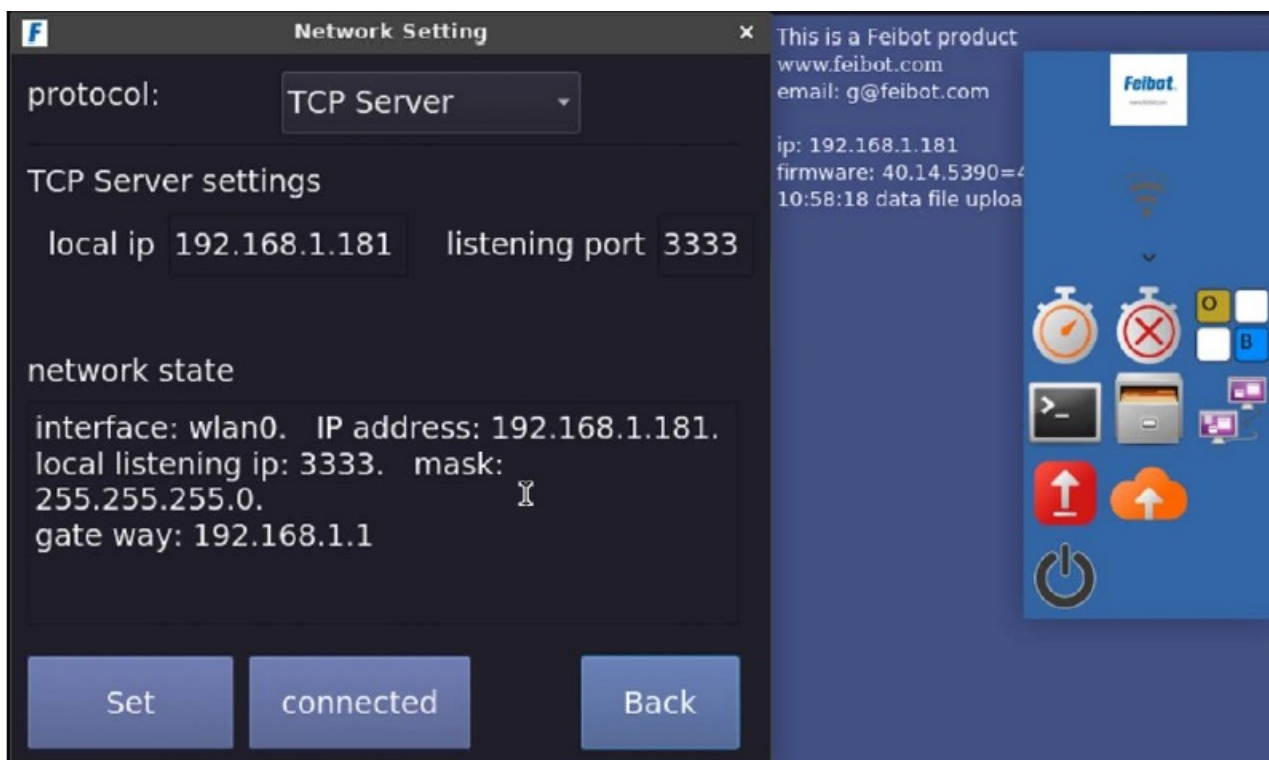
F Network Setting ×

protocol: TCP Server

TCP Server settings

local ip 192.168.1.181 listening port 3333

network state

interface: wlan0. IP address: 192.168.1.181. local listening ip: 3333. mask: 255.255.255.0. gate way: 192.168.1.1

Set connected Back

This is a Feibot product
www.feibot.com
email: g@feibot.com

ip: 192.168.1.181
firmware: 40.14.5390=4
10:58:18 data file uploa

Feibot

O
B